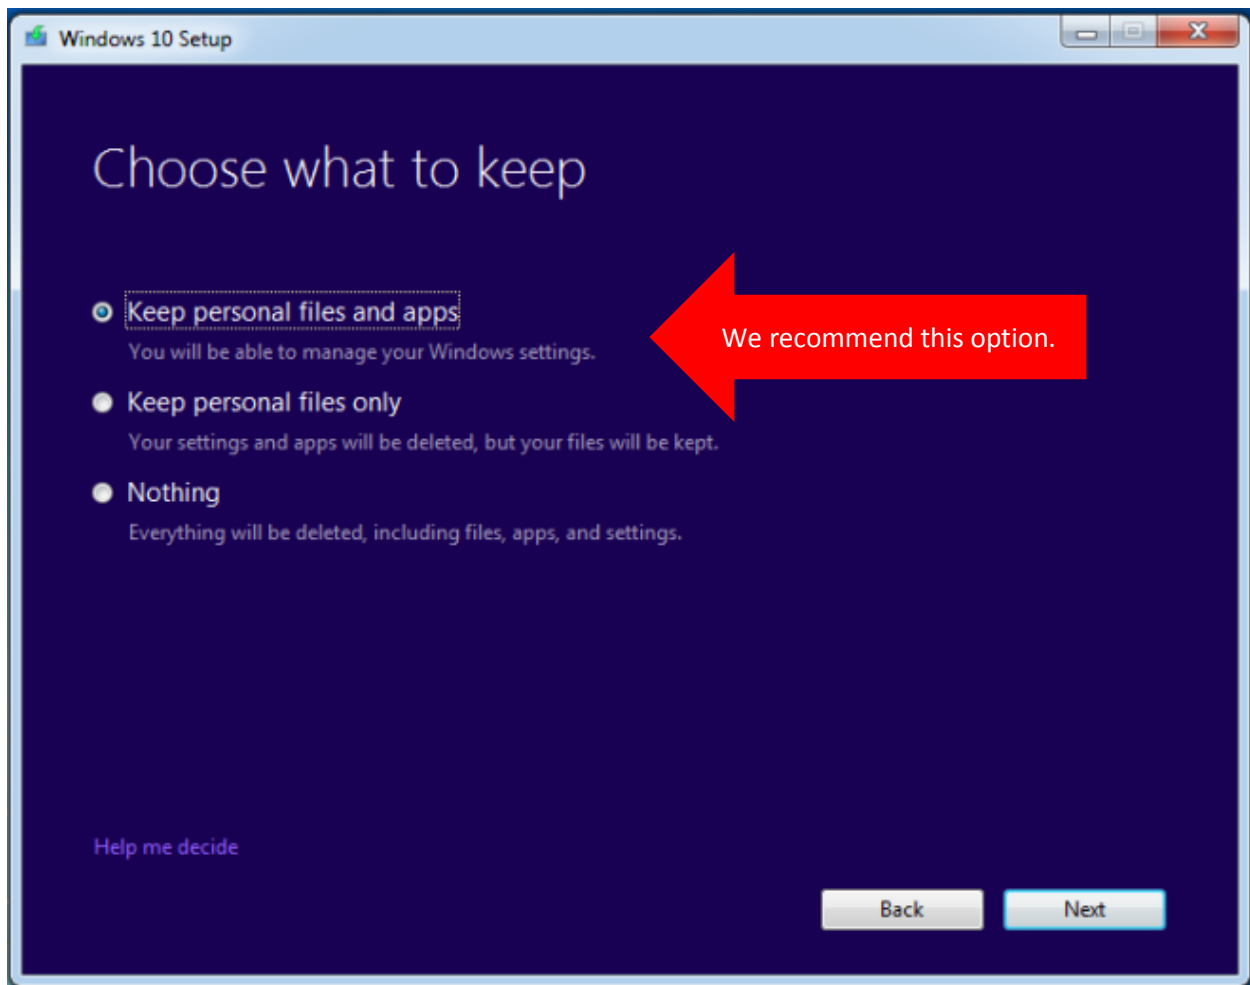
Windows 10 Setup

Choose what to keep

Keep personal files and apps
You will be able to manage your Windows settings.

We recommend this option.

Keep personal files only
Your settings and apps will be deleted, but your files will be kept.

Nothing
Everything will be deleted, including files, apps, and settings.

Help me decide

Back

Next